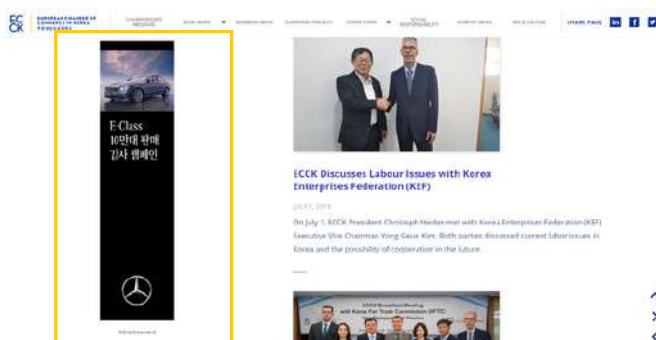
EC CK EUROPEAN CHAMBER OF COMMERCE IN KOREA 주한유럽상공회의소

CHAIRPERSONS MESSAGE

ECCK NEWS

MEMBER NEWS

EUROPEAN PROJECT

CAREER ZONE

SOCIAL RESPONSIBILITY

PORTOF NEWS

ART & CULTURE

SHARE PAGE

E-Class
10만대 판매
감사 캠페인

Advertisement

ECCK Discusses Labour Issues with Korea Enterprises Federation (KEF)

JULY 1, 2019

On July 1, ECCK President Christoph Heider with Korea Enterprises Federation (KEF) Executive Vice Chairman Yong Geun Kim. Both parties discussed current labor issues in Korea and the possibility of cooperation in the future.

ECCK Breakfast Meeting with Korea Fair Trade Commission (KFTC)